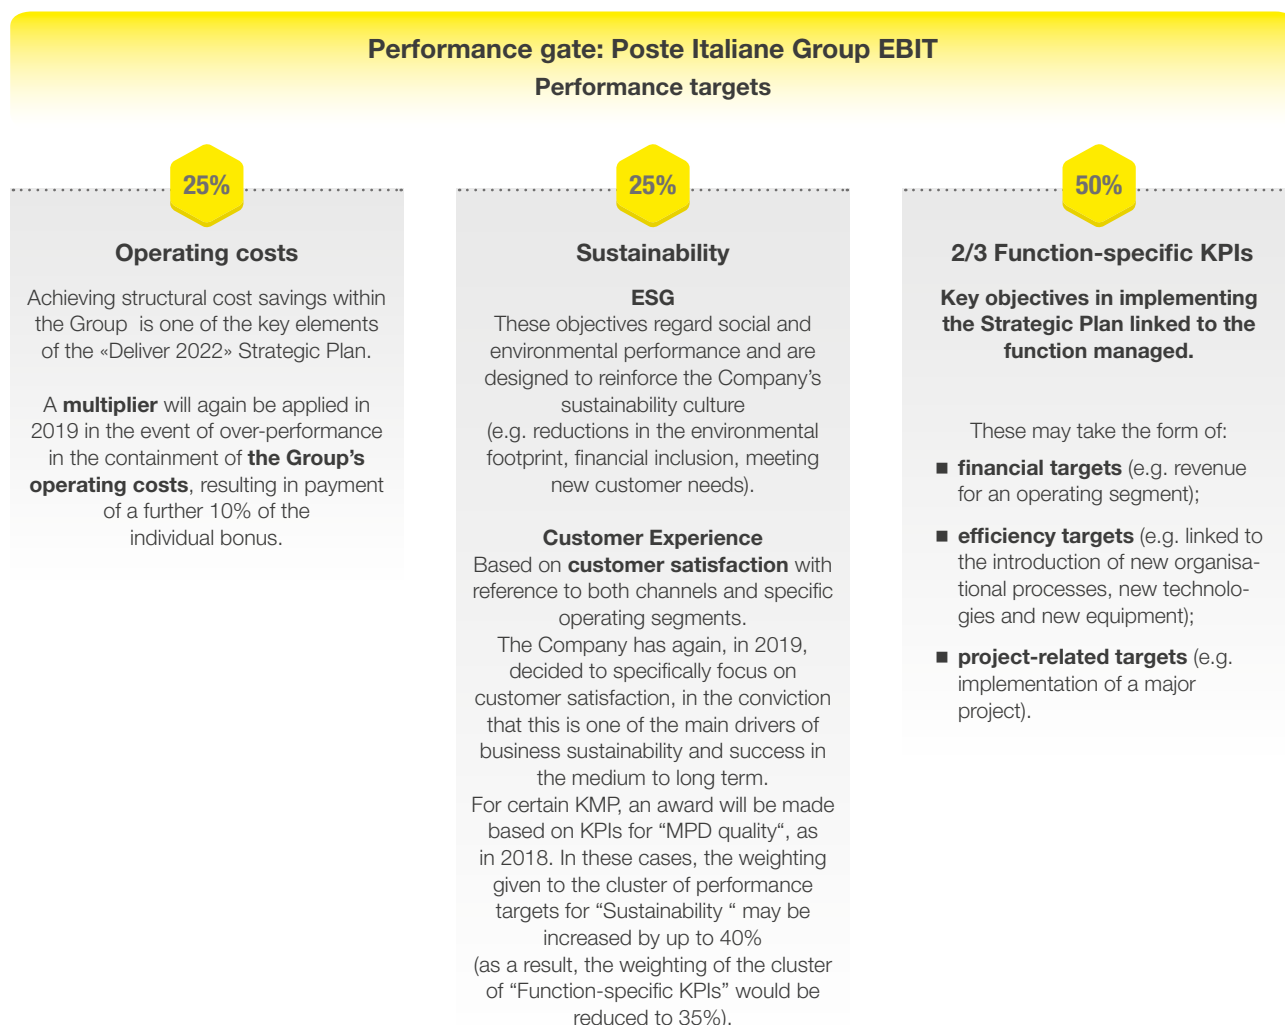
Performance gate: Poste Italiane Group EBIT
Performance targets

25%

Operating costs

Achieving structural cost savings within the Group is one of the key elements of the «Deliver 2022» Strategic Plan.

A multiplier will again be applied in 2019 in the event of over-performance in the containment of the Group's operating costs, resulting in payment of a further 10% of the individual bonus.

25%

Sustainability

ESG
These objectives regard social and environmental performance and are designed to reinforce the Company's sustainability culture (e.g. reductions in the environmental footprint, financial inclusion, meeting new customer needs).

Customer Experience
Based on customer satisfaction with reference to both channels and specific operating segments.
The Company has again, in 2019, decided to specifically focus on customer satisfaction, in the conviction that this is one of the main drivers of business sustainability and success in the medium to long term.
For certain KMP, an award will be made based on KPIs for "MPD quality", as in 2018. In these cases, the weighting given to the cluster of performance targets for "Sustainability " may be increased by up to 40% (as a result, the weighting of the cluster of "Function-specific KPIs" would be reduced to 35%).

50%

2/3 Function-specific KPIs

Key objectives in implementing the Strategic Plan linked to the function managed.

These may take the form of:

■ financial targets (e.g. revenue for an operating segment);

■ efficiency targets (e.g. linked to the introduction of new organisational processes, new technologies and new equipment);

■ project-related targets (e.g. implementation of a major project).